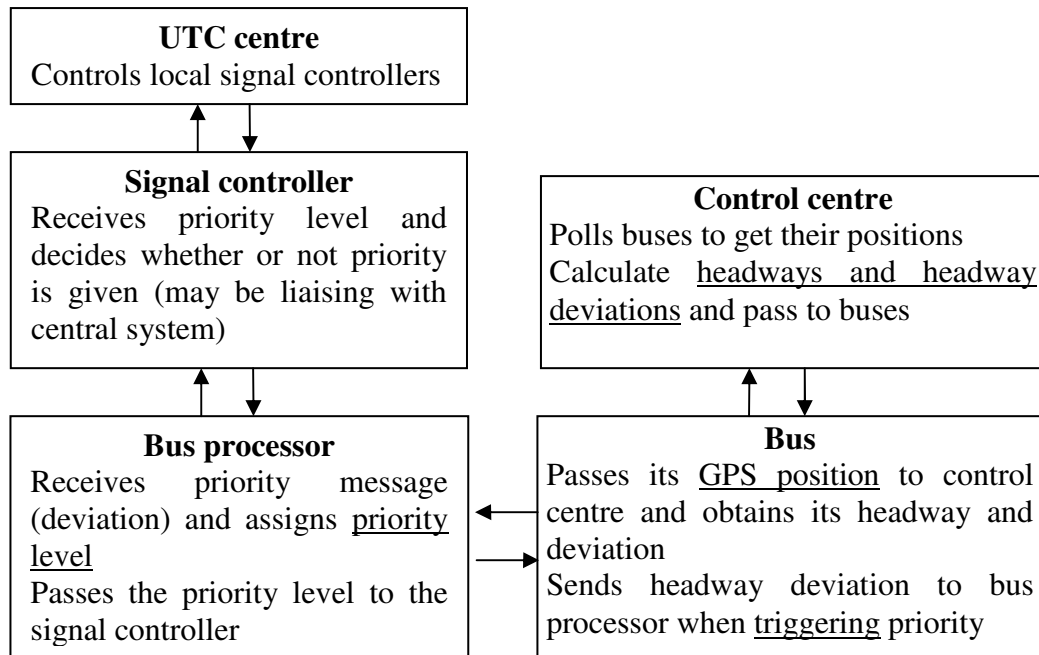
**UTC centre**
Controls local signal controllers

**Signal controller**
Receives priority level and decides whether or not priority is given (may be liaising with central system)

**Control centre**
Polls buses to get their positions
Calculate headways and headway deviations and pass to buses

**Bus processor**
Receives priority message (deviation) and assigns priority level
Passes the priority level to the signal controller

**Bus**
Passes its GPS position to control centre and obtains its headway and deviation
Sends headway deviation to bus processor when triggering priority